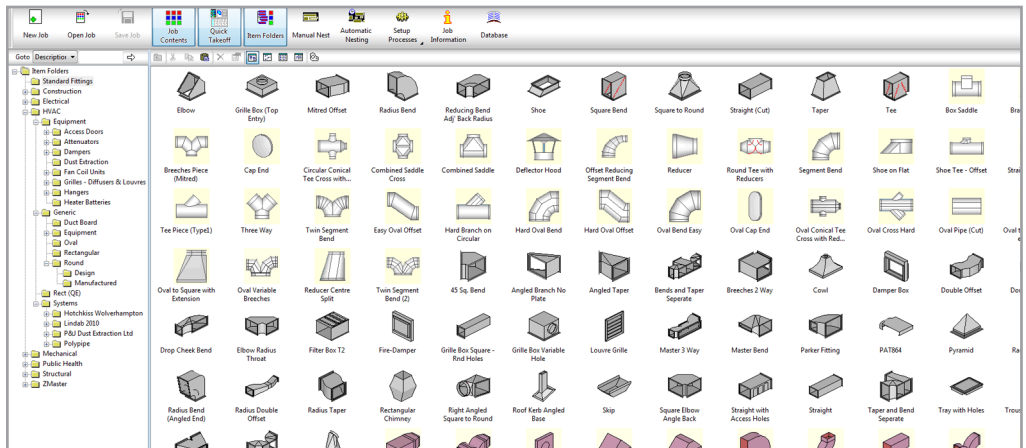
New Job
Open Job
Save Job
Job Contents
Quick Takeoff
Item Folders
Manual Nest
Automatic Nesting
Setup Processes
Job Information
Database

Goto Description

Item Folders
Standard Fittings
Construction
Electrical
HVAC
Equipment
Access Doors
Attenuators
Dampers
Dust Extraction
Fan Coil Units
Grilles - Diffusers & Louvres
Hangers
Heater Batteries
Generic
Duct Board
Equipment
Oval
Rectangular
Round
Design
Manufactured
Rect (QE)
Systems
Hotchkiss Wolverhampton
Lindab 2010
P&J Dust Extraction Ltd
Polypipe
Mechanical
Public Health
Structural
ZMaster

Elbow
Grille Box (Top Entry)
Mitred Offset
Radius Bend
Reducing Bend Adj' Back Radius
Shoe
Square Bend
Square to Round
Straight (Cut)
Taper
Tee
Box Saddle
Bra

Breeches Piece (Mitred)
Cap End
Circular Conical Tee Cross with...
Combined Saddle Cross
Combined Saddle
Deflector Hood
Offset Reducing Segment Bend
Reducer
Round Tee with Reducers
Segment Bend
Shoe on Flat
Shoe Tee - Offset
Strai

Tee Piece (Type1)
Three Way
Twin Segment Bend
Easy Oval Offset
Hard Branch on Circular
Hard Oval Bend
Hard Oval Offset
Oval Bend Easy
Oval Cap End
Oval Conical Tee Cross with Red...
Oval Cross Hard
Oval Pipe (Cut)
Oval t

Oval to Square with Extension
Oval Variable Breeches
Reducer Centre Split
Twin Segment Bend (2)
45 Sq. Bend
Angled Branch No Plate
Angled Taper
Bends and Taper Seperate
Breeches 2 Way
Cowl
Damper Box
Double Offset
Do

Drop Cheek Bend
Elbow Radius Throat
Filter Box T2
Fire-Damper
Grille Box Square - Rnd Holes
Grille Box Variable Hole
Louvre Grille
Master 3 Way
Master Bend
Parker Fitting
PAT864
Pyramid
Ra

Radius Bend (Angled End)
Radius Double Offset
Radius Taper
Rectangular Chimney
Right Angled Square to Round
Roof Kerb Angled Base
Skip
Square Elbow Angle Back
Straight with Access Holes
Straight
Taper and Bend Seperate
Tray with Holes
Trous